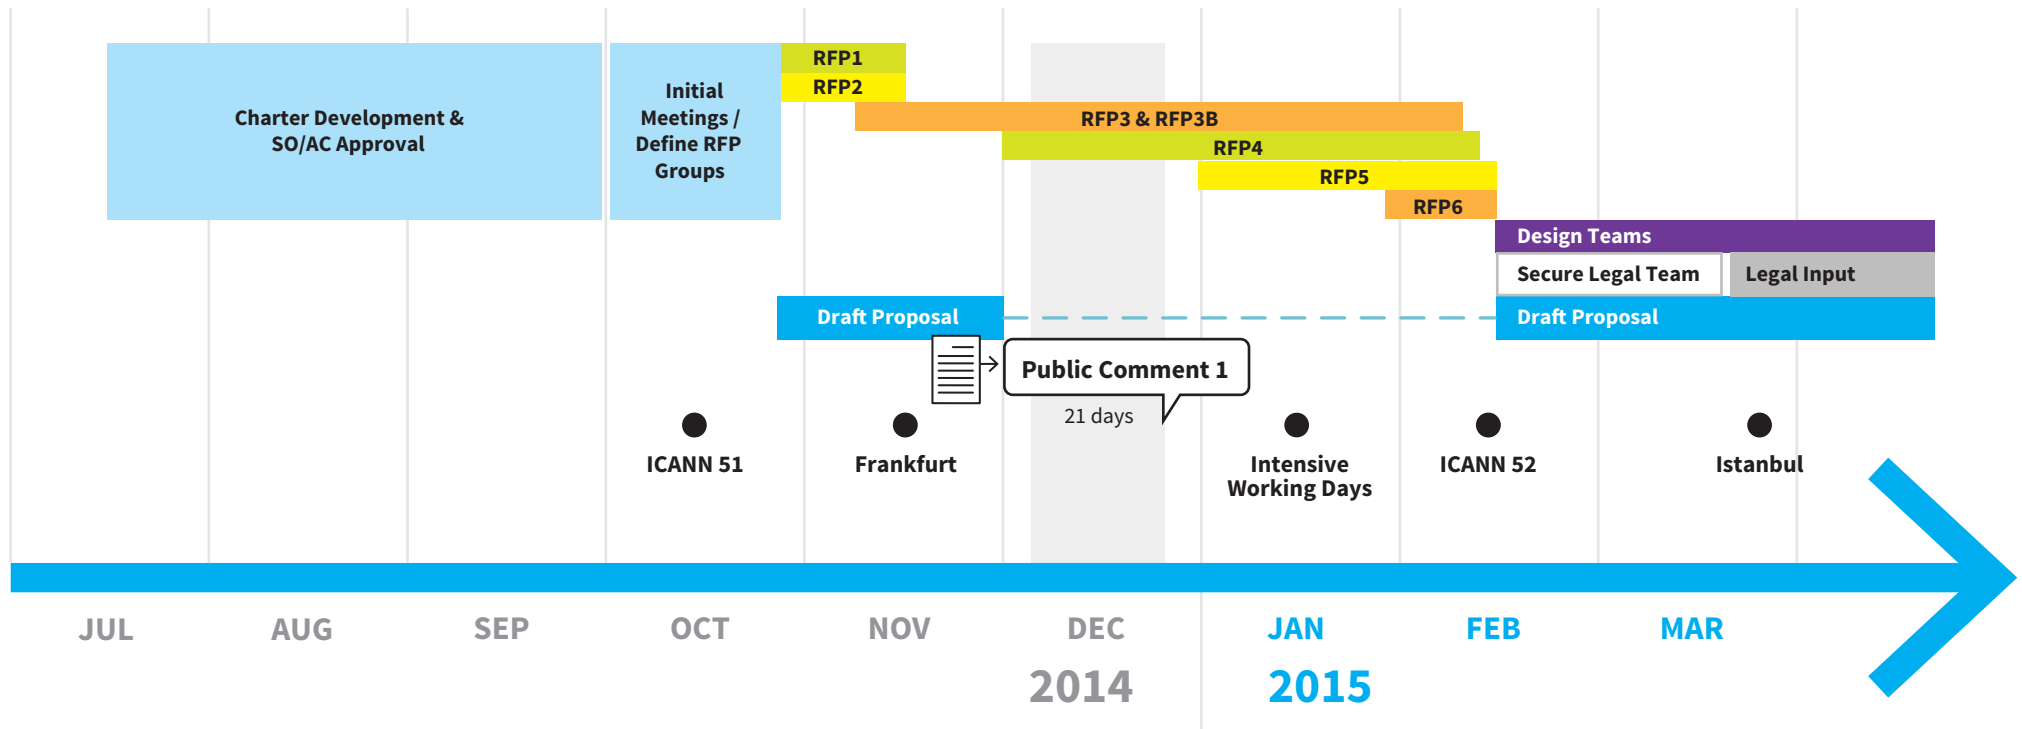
Charter Development & SO/AC Approval

Initial Meetings / Define RFP Groups

RFP1

RFP2

RFP3 & RFP3B

RFP4

RFP5

RFP6

Design Teams

Secure Legal Team

Legal Input

Draft Proposal

Draft Proposal

Public Comment 1

21 days

ICANN 51

Frankfurt

Intensive Working Days

ICANN 52

Istanbul

JUL AUG SEP OCT NOV DEC JAN FEB MAR

2014

2015